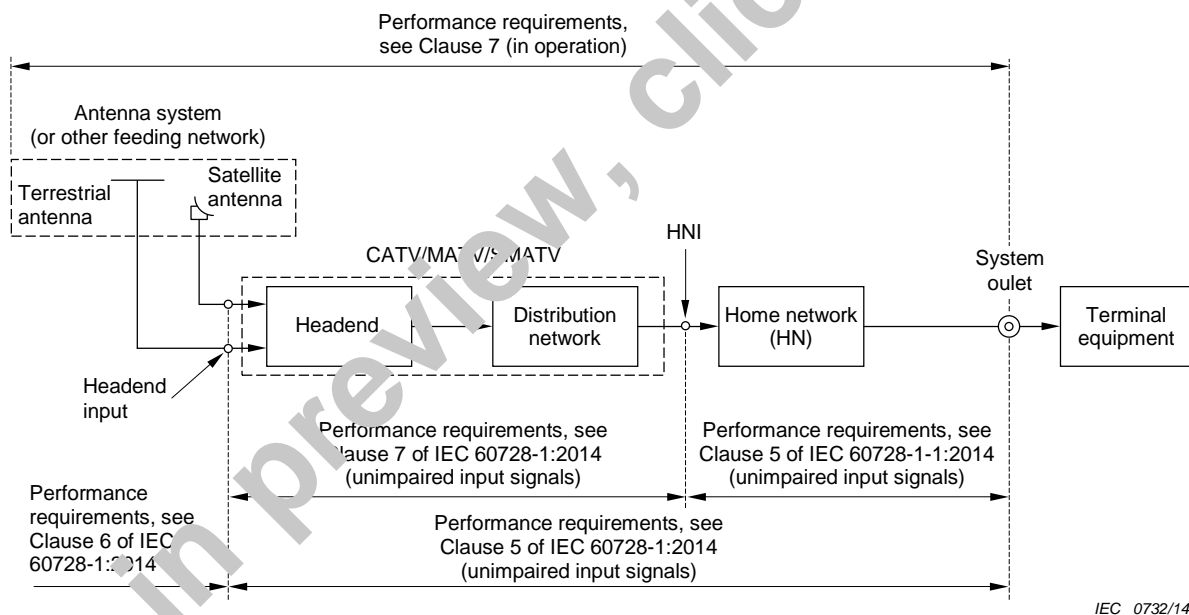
Performance requirements, see Clause 7 (in operation)

Antenna system (or other feeding network)

Terrestrial antenna

Satellite antenna

CATV/MA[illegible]/S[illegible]MATV

HNI

System oulet

Headend

Distribution network

Home network (HN)

Terminal equipment

Headend input

Performance requirements, see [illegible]lause 7 of IEC 60728-1:2014 (unimpaired input signals)

Performance requirements, see Clause 5 of IEC 60728-1-1:2014 (unimpaired input signals)

Performance requirements, see Clause 6 of IEC 60728-1:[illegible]014

Performance requirements, see Clause 5 of IEC 60728-1:2014 (unimpaired input signals)

IEC 0732/14